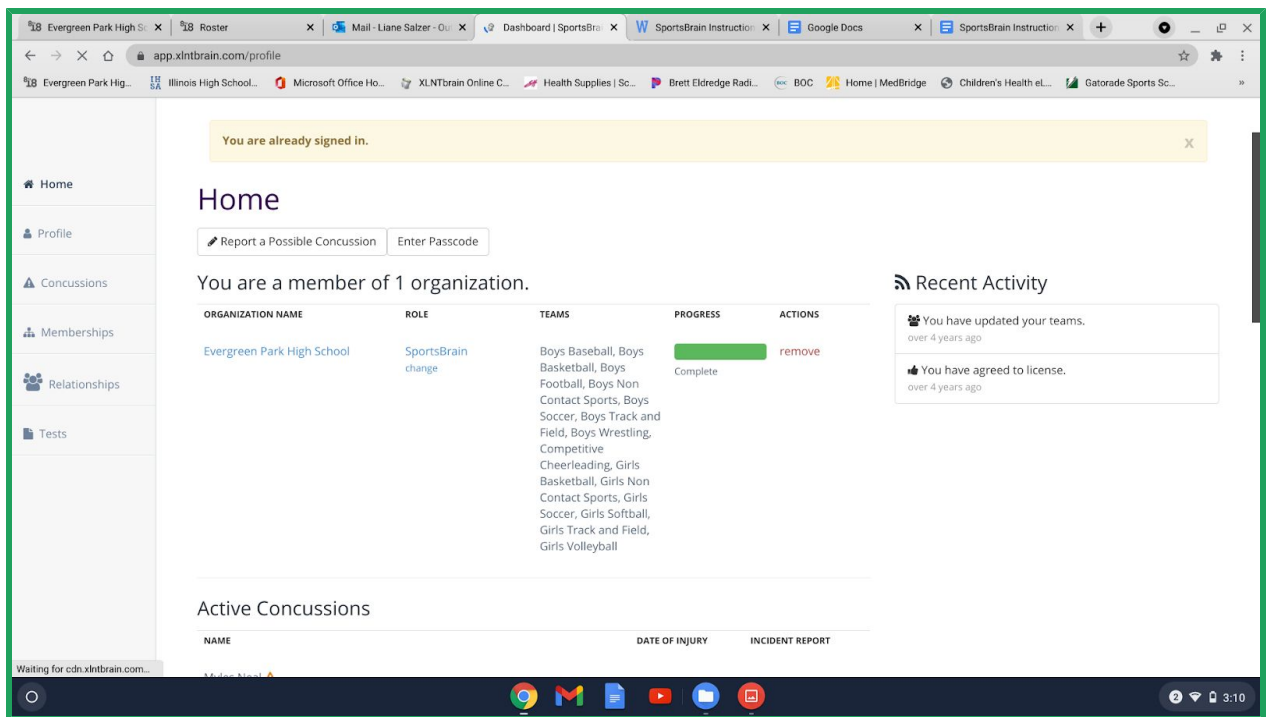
Evergreen Park High Sc × | Roster × | Mail - Liane Salzer - Ou × | Dashboard | SportsBra × | SportsBrain Instruction × | Google Docs × | SportsBrain Instruction ×

app.xlntbrain.com/profile

Evergreen Park Hig... | Illinois High School... | Microsoft Office Ho... | XLNTbrain Online C... | Health Supplies | Sc... | Brett Eldredge Radi... | BOC | Home | MedBridge | Children's Health eL... | Gatorade Sports Sc...

You are already signed in. ×

Home

Profile

Concussions

Memberships

Relationships

Tests

Home

Report a Possible Concussion | Enter Passcode

You are a member of 1 organization.

| ORGANIZATION NAME | ROLE | TEAMS | PROGRESS | ACTIONS |
|---|---|---|---|---|
| Evergreen Park High School | SportsBrain change | Boys Baseball, Boys Basketball, Boys Football, Boys Non Contact Sports, Boys Soccer, Boys Track and Field, Boys Wrestling, Competitive Cheerleading, Girls Basketball, Girls Non Contact Sports, Girls Soccer, Girls Softball, Girls Track and Field, Girls Volleyball | Complete | remove |

Recent Activity

You have updated your teams.
over 4 years ago

You have agreed to license.
over 4 years ago

Active Concussions

| NAME | DATE OF INJURY | INCIDENT REPORT |
|---|---|---|
| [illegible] | | |

Waiting for cdn.xlntbrain.com...

3:10